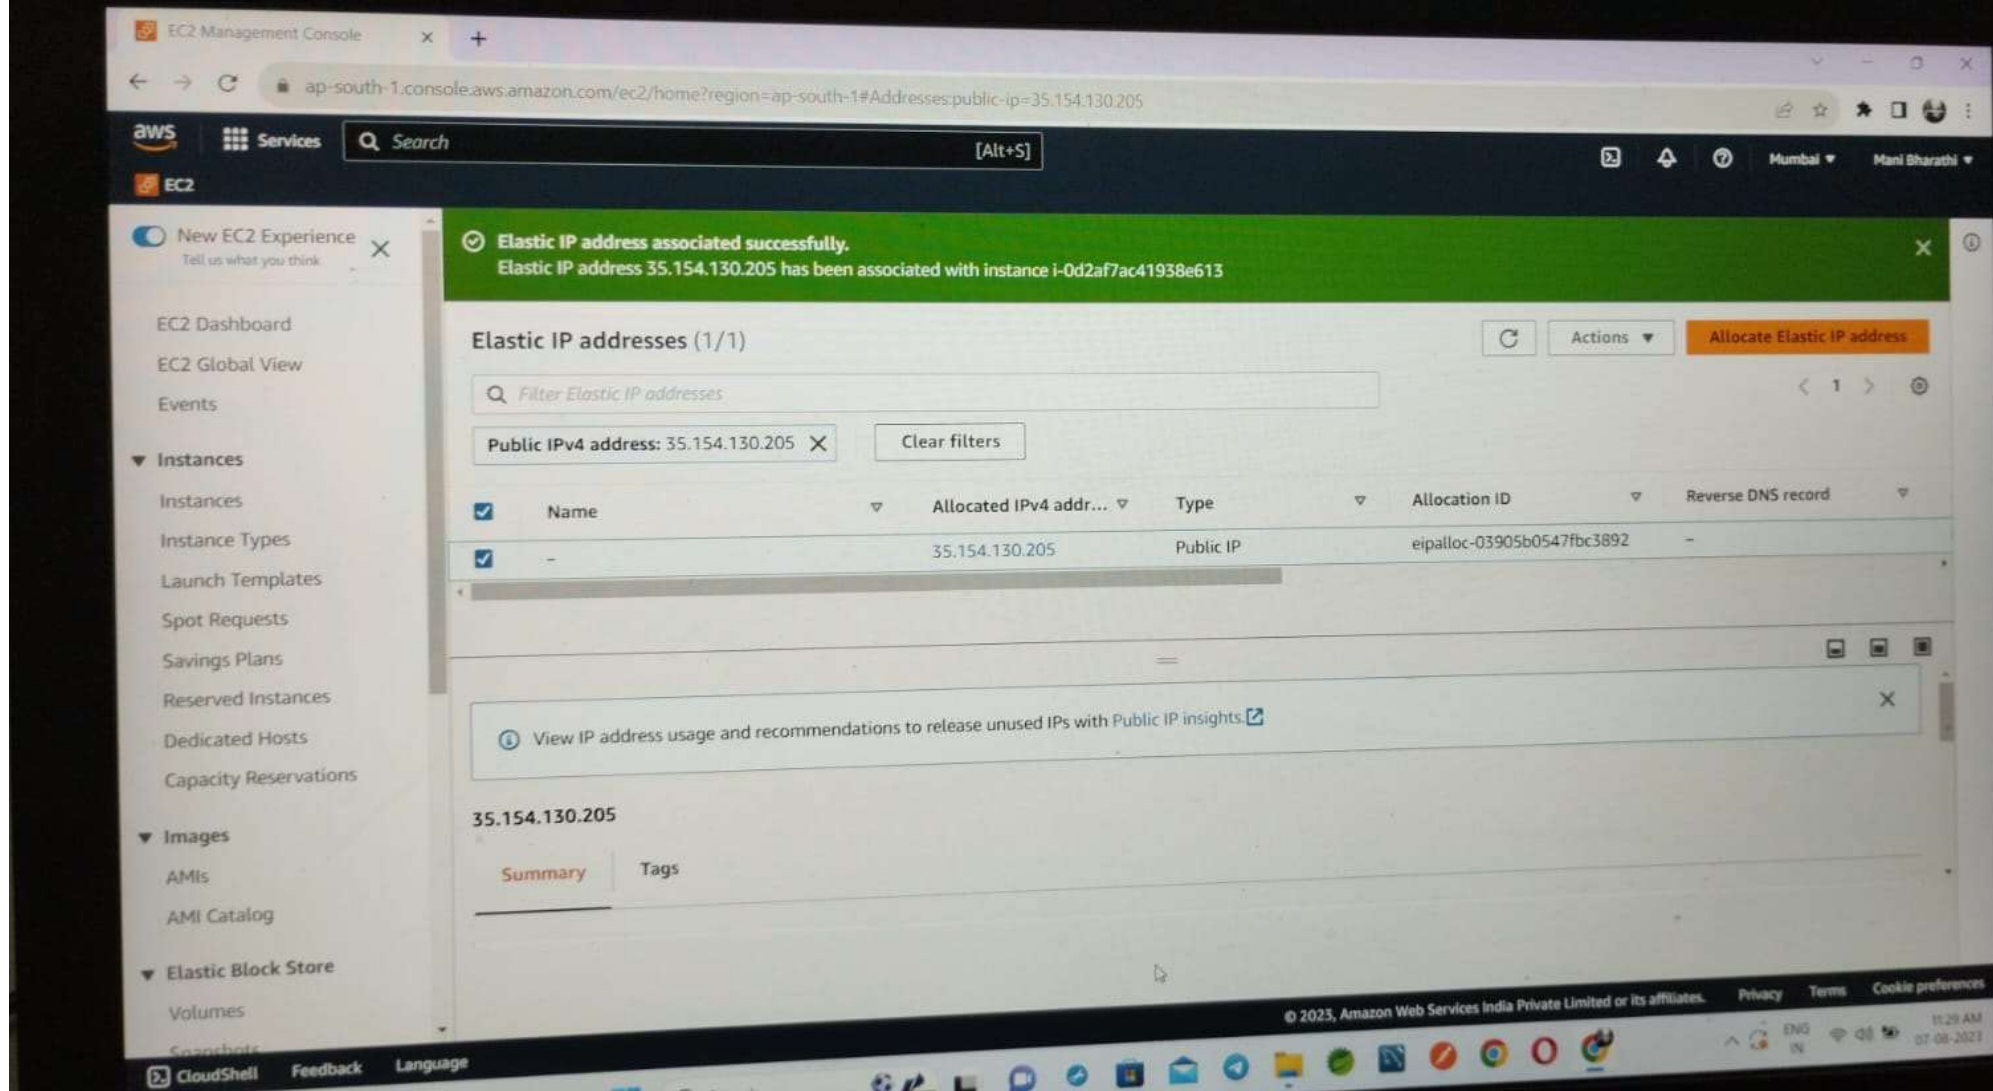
EC2 Management Console × +

ap-south-1.console.aws.amazon.com/ec2/home?region=ap-south-1#Addresses:public-ip=35.154.130.205

aws Services Search [Alt+S] Mumbai ▾ Mani Bharathi ▾

EC2

New EC2 Experience
Tell us what you think

EC2 Dashboard
EC2 Global View
Events

▼ Instances
Instances
Instance Types
Launch Templates
Spot Requests
Savings Plans
Reserved Instances
Dedicated Hosts
Capacity Reservations

▼ Images
AMIs
AMI Catalog

▼ Elastic Block Store
Volumes
Snapshots

Elastic IP address associated successfully.
Elastic IP address 35.154.130.205 has been associated with instance i-0d2af7ac41938e613

Elastic IP addresses (1/1)

Actions ▼ Allocate Elastic IP address

Filter Elastic IP addresses

1

Public IPv4 address: 35.154.130.205 Clear filters

| | Name | Allocated IPv4 addr... | Type | Allocation ID | Reverse DNS record |
|---|---|---|---|---|---|
| ☑ | – | 35.154.130.205 | Public IP | eipalloc-03905b0547fbc3892 | – |

View IP address usage and recommendations to release unused IPs with Public IP insights

35.154.130.205

Summary Tags

© 2023, Amazon Web Services India Private Limited or its affiliates. Privacy Terms Cookie preferences

CloudShell Feedback Language

ENG IN 11:29 AM 07-08-2023